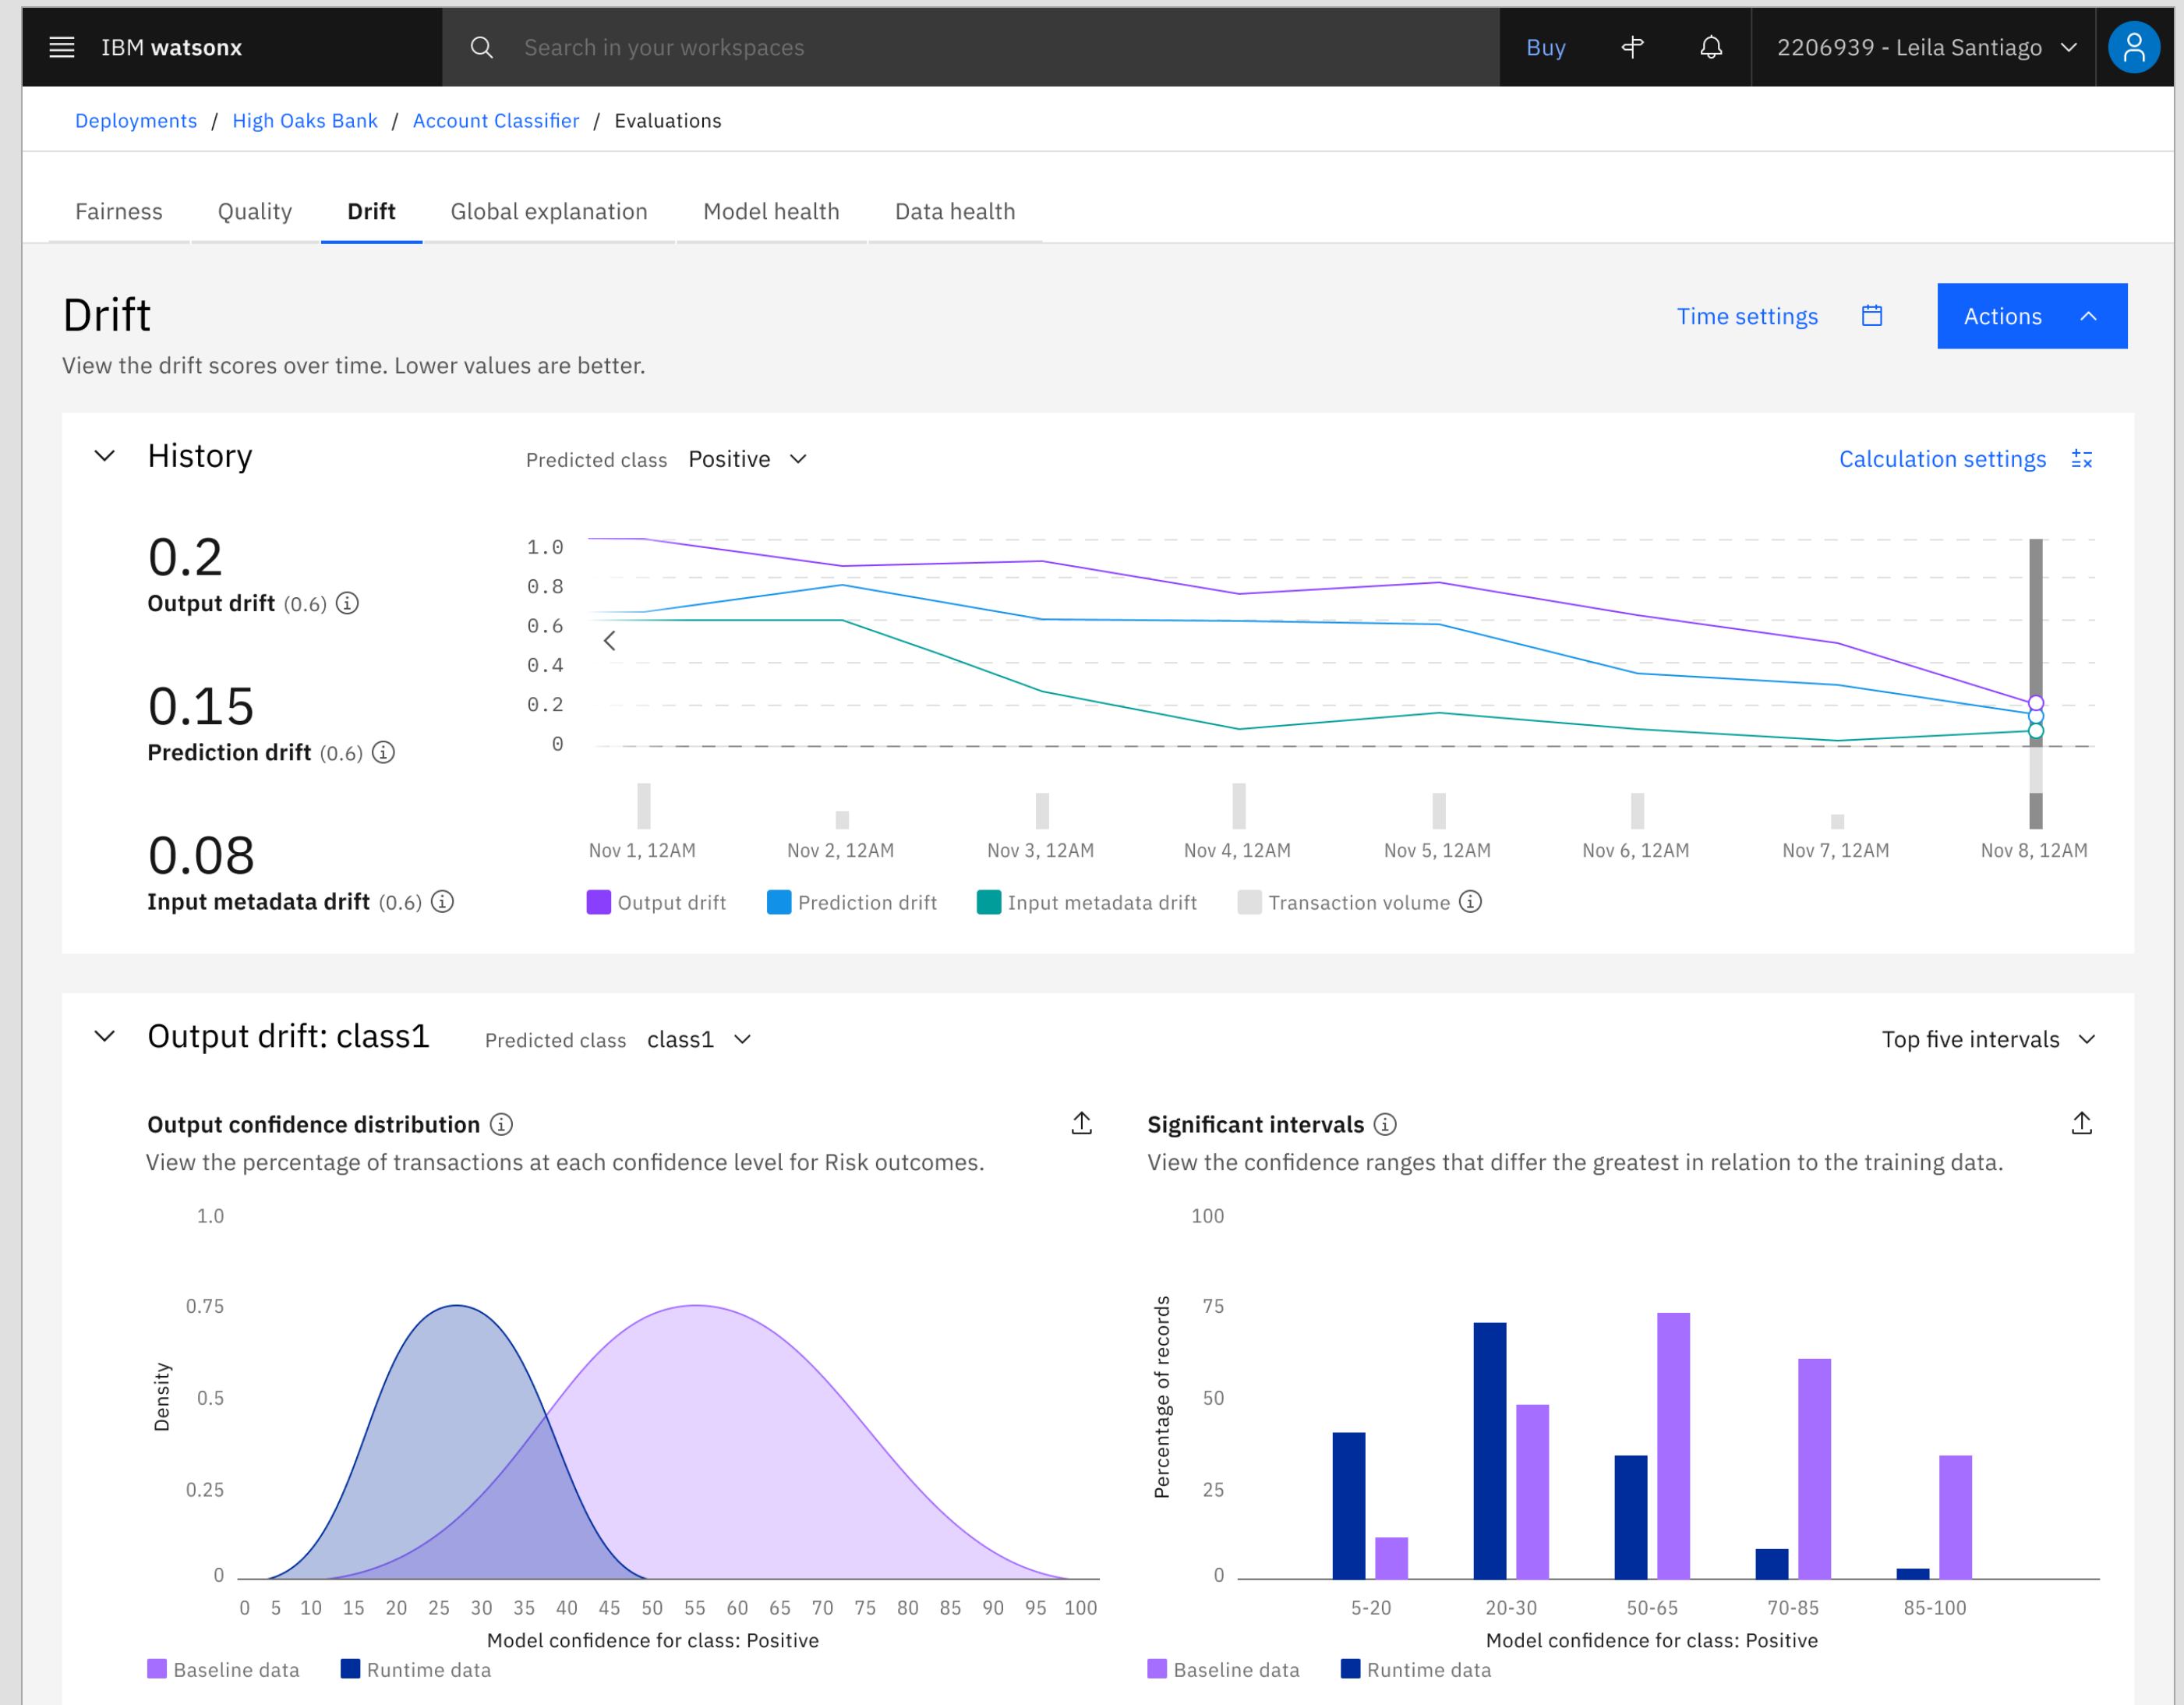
IBM watsonx

Search in your workspaces

Buy

2206939 - Leila Santiago

Deployments / High Oaks Bank / Account Classifier / Evaluations

Fairness Quality Drift Global explanation Model health Data health

Drift

View the drift scores over time. Lower values are better.

Time settings

Actions

History

Predicted class Positive

Calculation settings

0.2
Output drift (0.6)

0.15
Prediction drift (0.6)

0.08
Input metadata drift (0.6)

1.0
0.8
0.6
0.4
0.2
0

Nov 1, 12AM Nov 2, 12AM Nov 3, 12AM Nov 4, 12AM Nov 5, 12AM Nov 6, 12AM Nov 7, 12AM Nov 8, 12AM

Output drift Prediction drift Input metadata drift Transaction volume

Output drift: class1

Predicted class class1

Top five intervals

Output confidence distribution

View the percentage of transactions at each confidence level for Risk outcomes.

1.0
0.75
0.5
0.25
0

Density

0 5 10 15 20 25 30 35 40 45 50 55 60 65 70 75 80 85 90 95 100

Model confidence for class: Positive

Baseline data Runtime data

Significant intervals

View the confidence ranges that differ the greatest in relation to the training data.

100
75
50
25
0

Percentage of records

5-20 20-30 50-65 70-85 85-100

Model confidence for class: Positive

Baseline data Runtime data